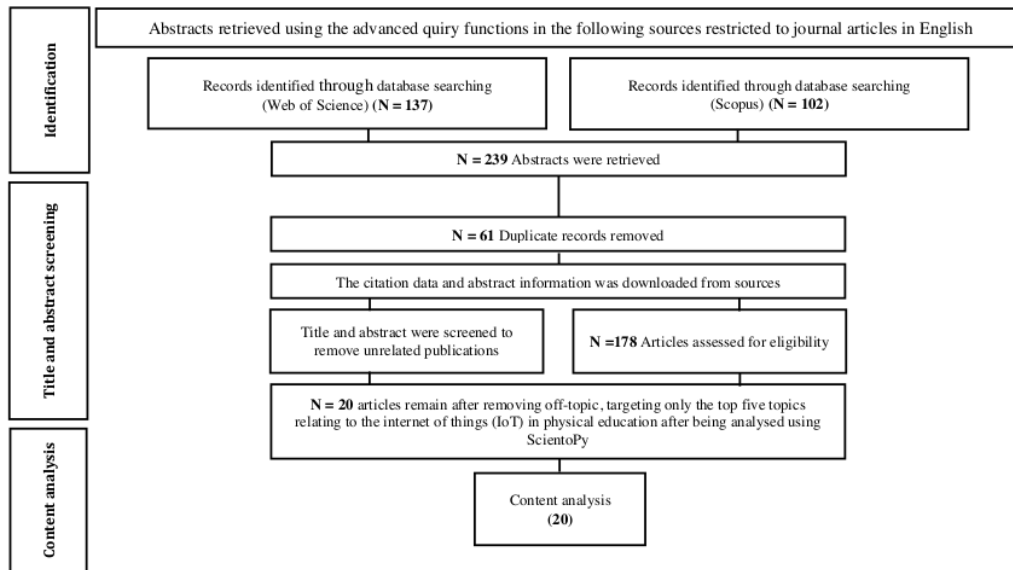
Identification

Abstracts retrieved using the advanced quiry functions in the following sources restricted to journal articles in English

Records identified through database searching (Web of Science) (**N = 137**)

Records identified through database searching (Scopus) (**N = 102**)

**N = 239** Abstracts were retrieved

Title and abstract screening

**N = 61** Duplicate records removed

The citation data and abstract information was downloaded from sources

Title and abstract were screened to remove unrelated publications

**N =178** Articles assessed for eligibility

**N = 20** articles remain after removing off-topic, targeting only the top five topics relating to the internet of things (IoT) in physical education after being analysed using ScientoPy

Content analysis

Content analysis (**20**)